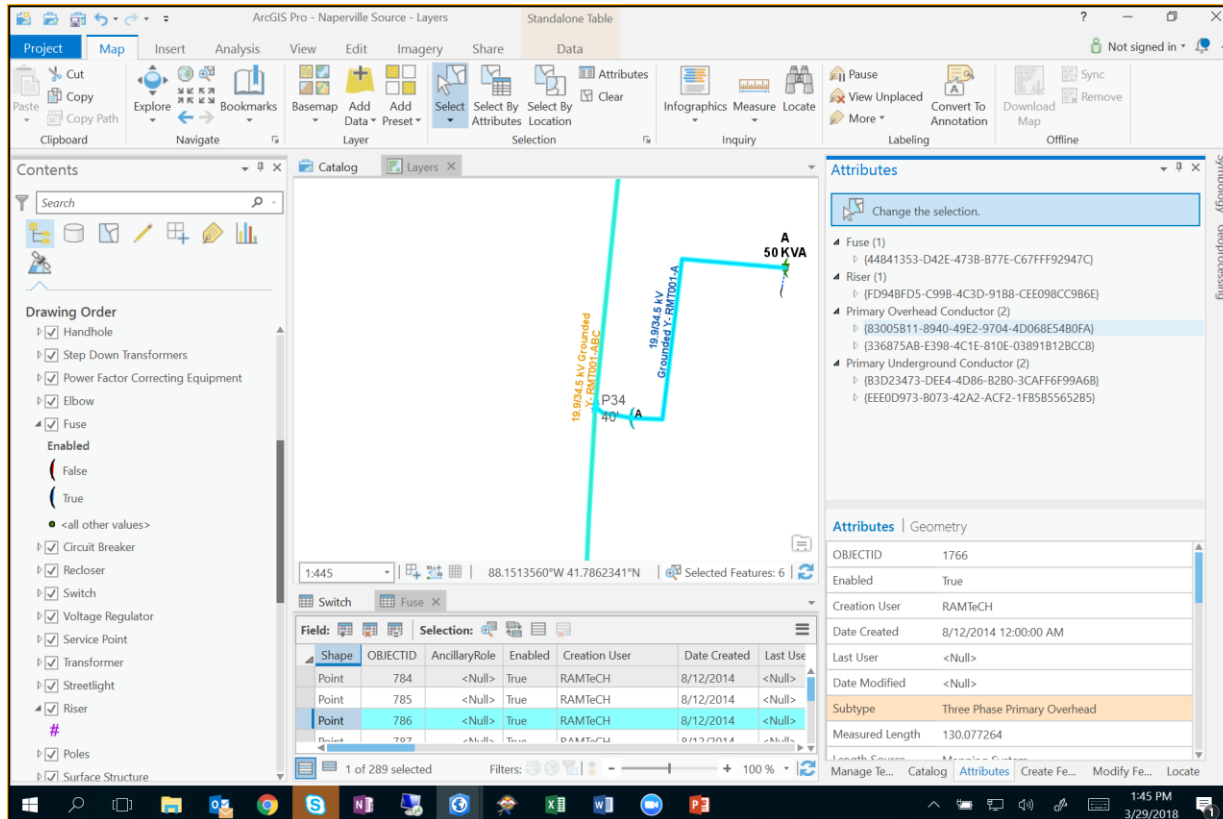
ArcGIS Pro - Naperville Source - Layers
Standalone Table
?
Project Map Insert Analysis View Edit Imagery Share Data
Not signed in
Paste Cut Copy Copy Path
Clipboard
Explore Bookmarks
Navigate
Basemap Add Data Add Preset
Layer
Select Select By Attributes Select By Location Attributes Clear
Selection
Infographics Measure Locate
Inquiry
Pause View Unplaced More
Convert To Annotation
Labeling
Download Map Sync Remove
Offline

Contents
Search
Drawing Order
Handhole
Step Down Transformers
Power Factor Correcting Equipment
Elbow
Fuse
Enabled
False
True
<all other values>
Circuit Breaker
Recloser
Switch
Voltage Regulator
Service Point
Transformer
Streetlight
Riser
#
Poles
Surface Structure

Catalog Layers
A
50 KVA
19.9/34.5 kV Grounded Y- RMT001-ABC
19.9/34.5 kV Grounded Y- RMT001-A
P34
40'
A
1:445
88.1513560°W 41.7862341°N
Selected Features: 6

Switch Fuse
Field: Selection:
| Shape | OBJECTID | AncillaryRole | Enabled | Creation User | Date Created | Last Use |
|---|---|---|---|---|---|---|
| Point | 784 | <Null> | True | RAMTeCH | 8/12/2014 | <Null> |
| Point | 785 | <Null> | True | RAMTeCH | 8/12/2014 | <Null> |
| Point | 786 | <Null> | True | RAMTeCH | 8/12/2014 | <Null> |
| Point | 787 | <Null> | True | RAMTeCH | 8/12/2014 | <Null> |
1 of 289 selected
Filters:
100 %

Attributes
Change the selection.
Fuse (1)
{44841353-D42E-473B-B77E-C67FFF92947C}
Riser (1)
{FD94BFD5-C99B-4C3D-91B8-CEE098CC9B6E}
Primary Overhead Conductor (2)
{83005B11-8940-49E2-9704-4D068E54B0FA}
{336875AB-E398-4C1E-810E-03891B12BCC8}
Primary Underground Conductor (2)
{B3D23473-DEE4-4D86-B2B0-3CAFF6F99A6B}
{EEE0D973-B073-42A2-ACF2-1FB5B55652B5}
Attributes | Geometry
| OBJECTID | 1766 |
|---|---|
| Enabled | True |
| Creation User | RAMTeCH |
| Date Created | 8/12/2014 12:00:00 AM |
| Last User | <Null> |
| Date Modified | <Null> |
| Subtype | Three Phase Primary Overhead |
| Measured Length | 130.077264 |
Manage Te... Catalog Attributes Create Fe... Modify Fe... Locate
Symbology Geoprocessing
1:45 PM
3/29/2018